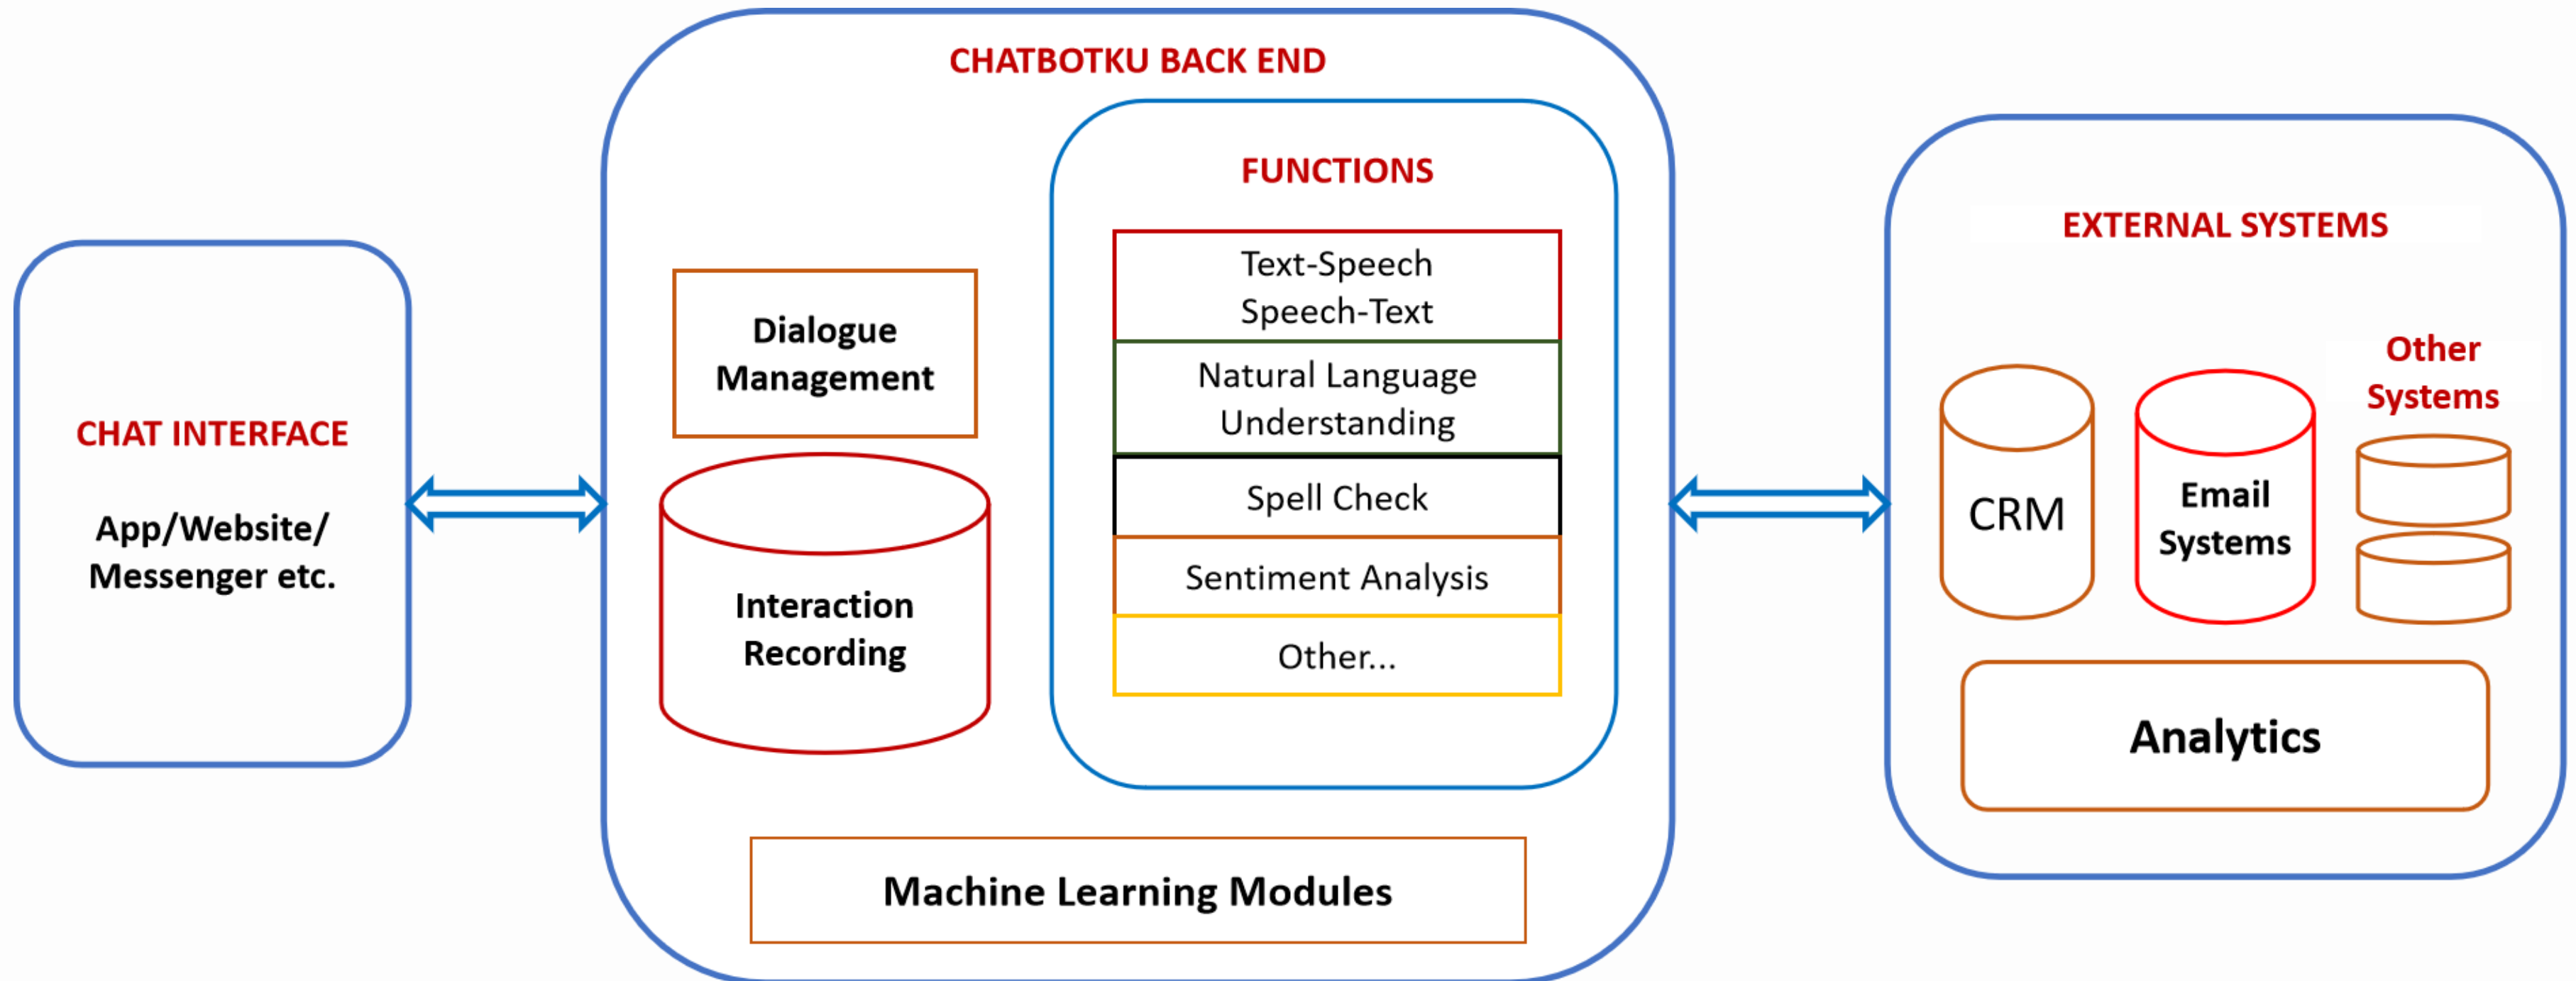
CHAT INTERFACE

App/Website/ Messenger etc.

CHATBOTKU BACK END

Dialogue Management

Interaction Recording

FUNCTIONS

Text-Speech
Speech-Text

Natural Language Understanding

Spell Check

Sentiment Analysis

Other...

Machine Learning Modules

EXTERNAL SYSTEMS

CRM

Email Systems

Other Systems

Analytics